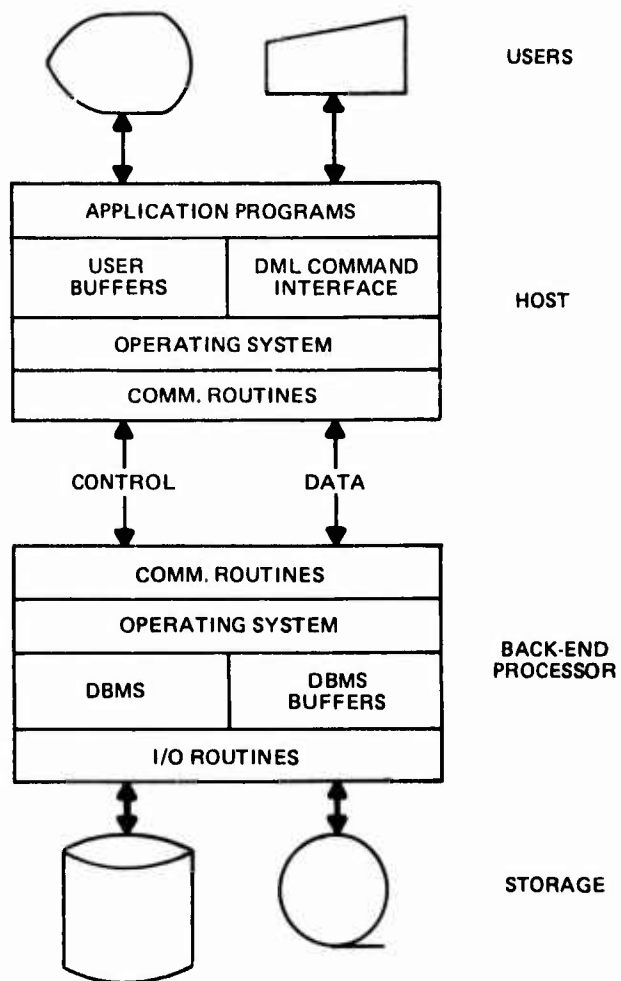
USERS

APPLICATION PROGRAMS

USER BUFFERS

DML COMMAND INTERFACE

HOST

OPERATING SYSTEM

COMM. ROUTINES

CONTROL

DATA

COMM. ROUTINES

OPERATING SYSTEM

BACK-END PROCESSOR

DBMS

DBMS BUFFERS

I/O ROUTINES

STORAGE